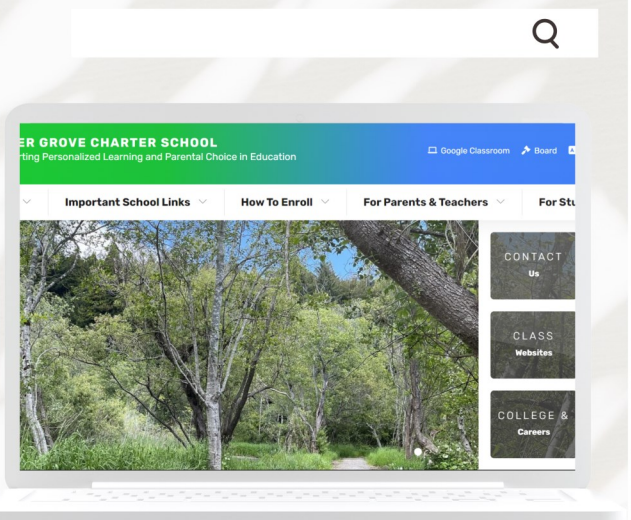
ER GROVE CHARTER SCHOOL
rting Personalized Learning and Parental Choice in Education

Google Classroom Board

Important School Links How To Enroll For Parents & Teachers For Stu

CONTACT
Us

CLASS
Websites

COLLEGE &
Careers